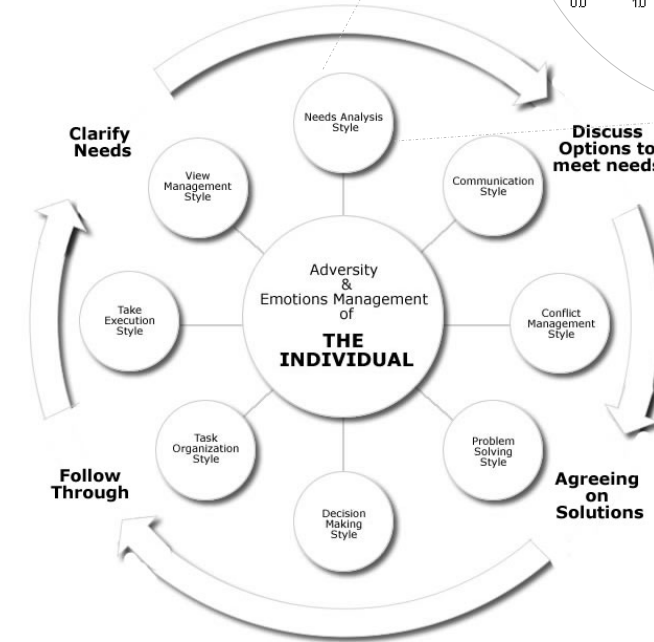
0.0 1.0

Clarify Needs

Discuss Options to meet needs

Needs Analysis Style

View Management Style

Communication Style

Adversity & Emotions Management of THE INDIVIDUAL

Take Execution Style

Conflict Management Style

Task Organization Style

Problem Solving Style

Follow Through

Agreeing on Solutions

Decision Making Style